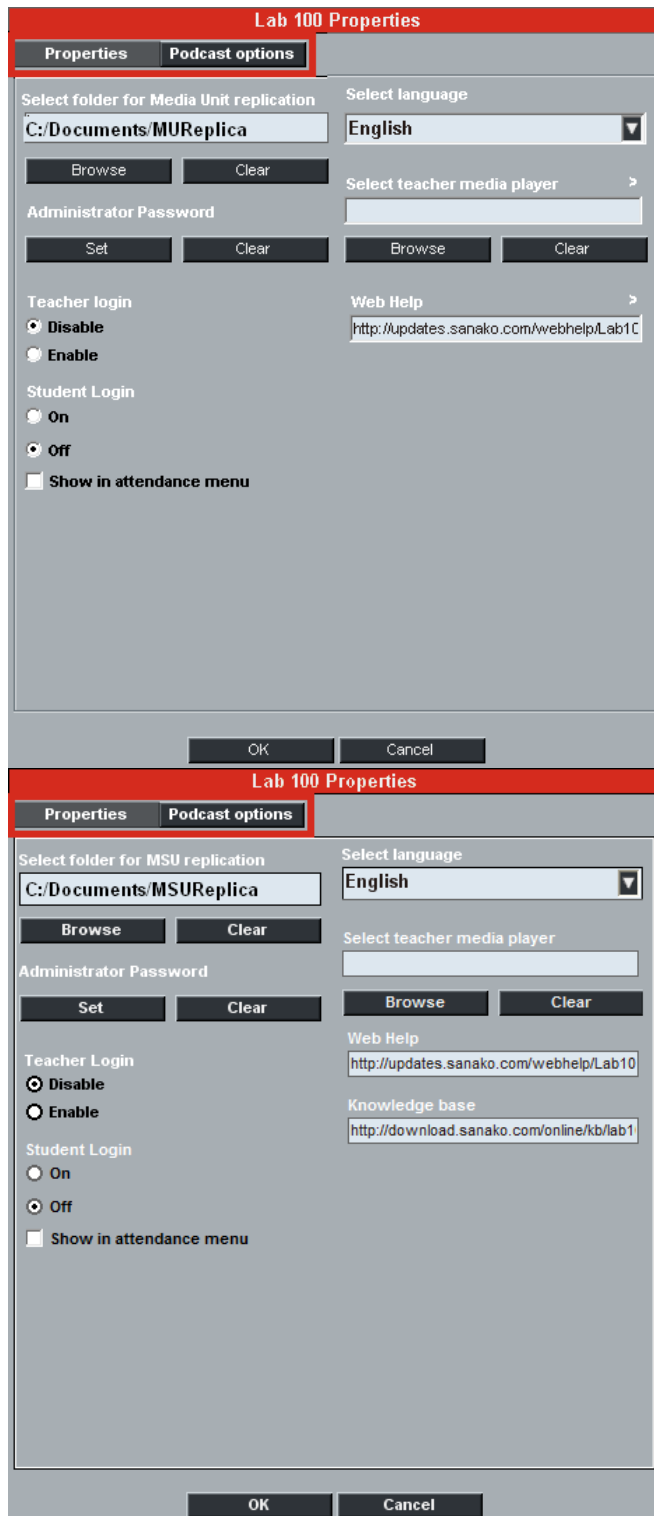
Lab 100 Properties

Properties
Podcast options

Select folder for Media Unit replication
C:/Documents/MUReplica
Browse
Clear
Administrator Password
Set
Clear

Teacher login
Disable
Enable

Student Login
On
Off
Show in attendance menu

Select language
English
Select teacher media player
>
Browse
Clear
Web Help
>
http://updates.sanako.com/webhelp/Lab10

OK
Cancel

Lab 100 Properties

Properties
Podcast options

Select folder for MSU replication
C:/Documents/MSUReplica
Browse
Clear
Administrator Password
Set
Clear

Teacher Login
Disable
Enable

Student Login
On
Off
Show in attendance menu

Select language
English
Select teacher media player
Browse
Clear
Web Help
http://updates.sanako.com/webhelp/Lab10
Knowledge base
http://download.sanako.com/online/kb/lab1

OK
Cancel